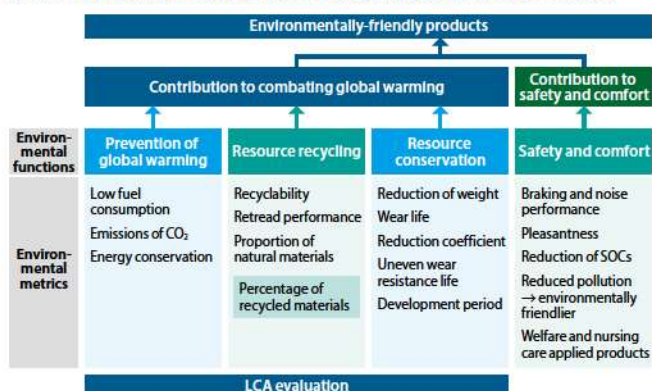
Environmentally-friendly products

Contribution to combating global warming

Contribution to safety and comfort

Environmental functions

Prevention of global warming

Resource recycling

Resource conservation

Safety and comfort

Environmental metrics

Low fuel consumption
Emissions of $CO_2$
Energy conservation

Recyclability
Retread performance
Proportion of natural materials
Percentage of recycled materials

Reduction of weight
Wear life
Reduction coefficient
Uneven wear resistance life
Development period

Braking and noise performance
Pleasantness
Reduction of SOCs
Reduced pollution → environmentally friendlier
Welfare and nursing care applied products

LCA evaluation